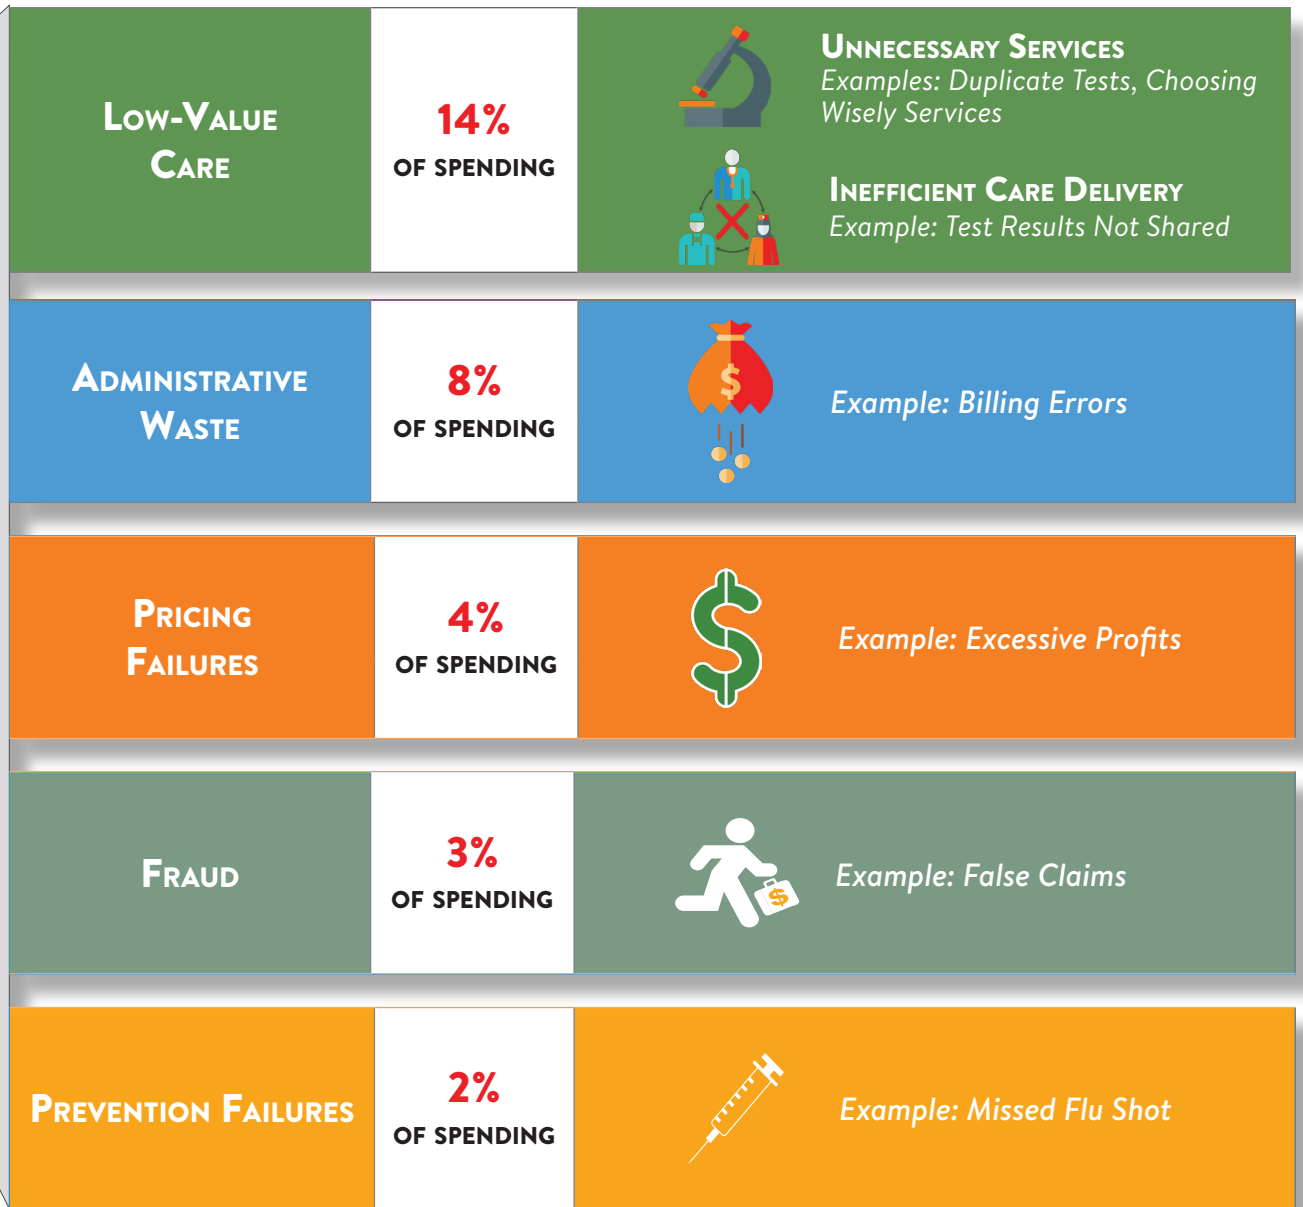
Low-Value Care

14%
OF SPENDING

Unnecessary Services
Examples: Duplicate Tests, Choosing Wisely Services

Inefficient Care Delivery
Example: Test Results Not Shared

Administrative Waste

8%
OF SPENDING

$

Example: Billing Errors

Pricing Failures

4%
OF SPENDING

Example: Excessive Profits

Fraud

3%
OF SPENDING

$

Example: False Claims

Prevention Failures

2%
OF SPENDING

Example: Missed Flu Shot